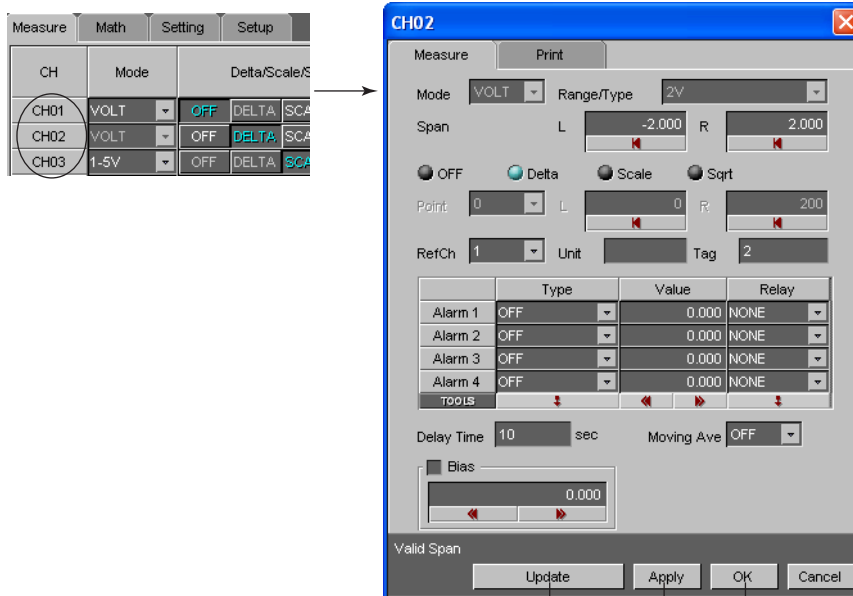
Measure Math Setting Setup

| CH | Mode | Delta/Scale/S |
|---|---|---|
| CH01 | VOLT | OFF DELTA SCA |
| CH02 | VOLT | OFF DELTA SCA |
| CH03 | 1-5V | OFF DELTA SCA |

CH02

Measure Print

Mode VOLT Range/Type 2V

Span L -2.000 R 2.000

OFF Delta Scale Sqrt

Point 0 L 0 R 200

RefCh 1 Unit Tag 2

| | Type | Value | Relay |
|---|---|---|---|
| Alarm 1 | OFF | 0.000 | NONE |
| Alarm 2 | OFF | 0.000 | NONE |
| Alarm 3 | OFF | 0.000 | NONE |
| Alarm 4 | OFF | 0.000 | NONE |
| TOOLS | | | |

Delay Time 10 sec Moving Ave OFF

Bias

0.000

Valid Span

Update Apply OK Cancel